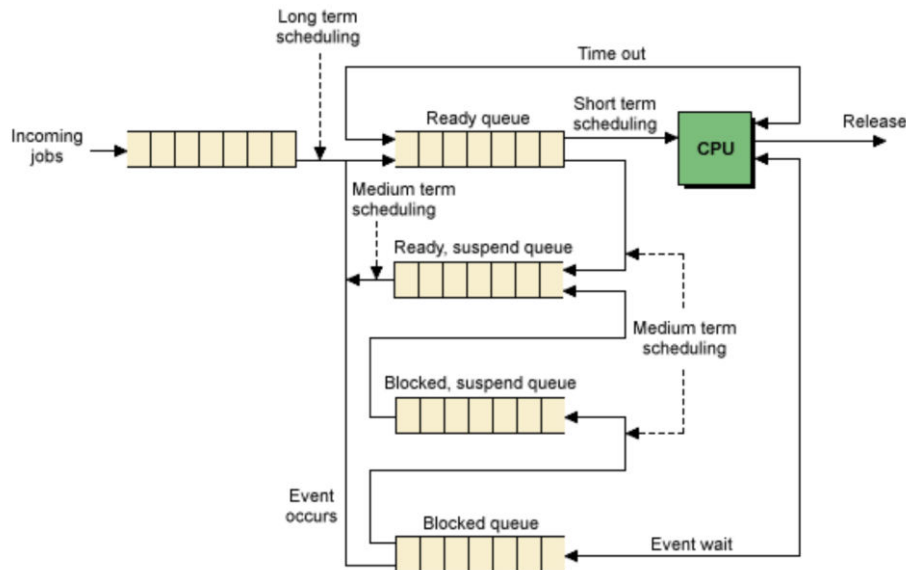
Long term scheduling

Time out

Incoming jobs

Ready queue

Short term scheduling

CPU

Release

Medium term scheduling

Ready, suspend queue

Medium term scheduling

Blocked, suspend queue

Event occurs

Blocked queue

Event wait